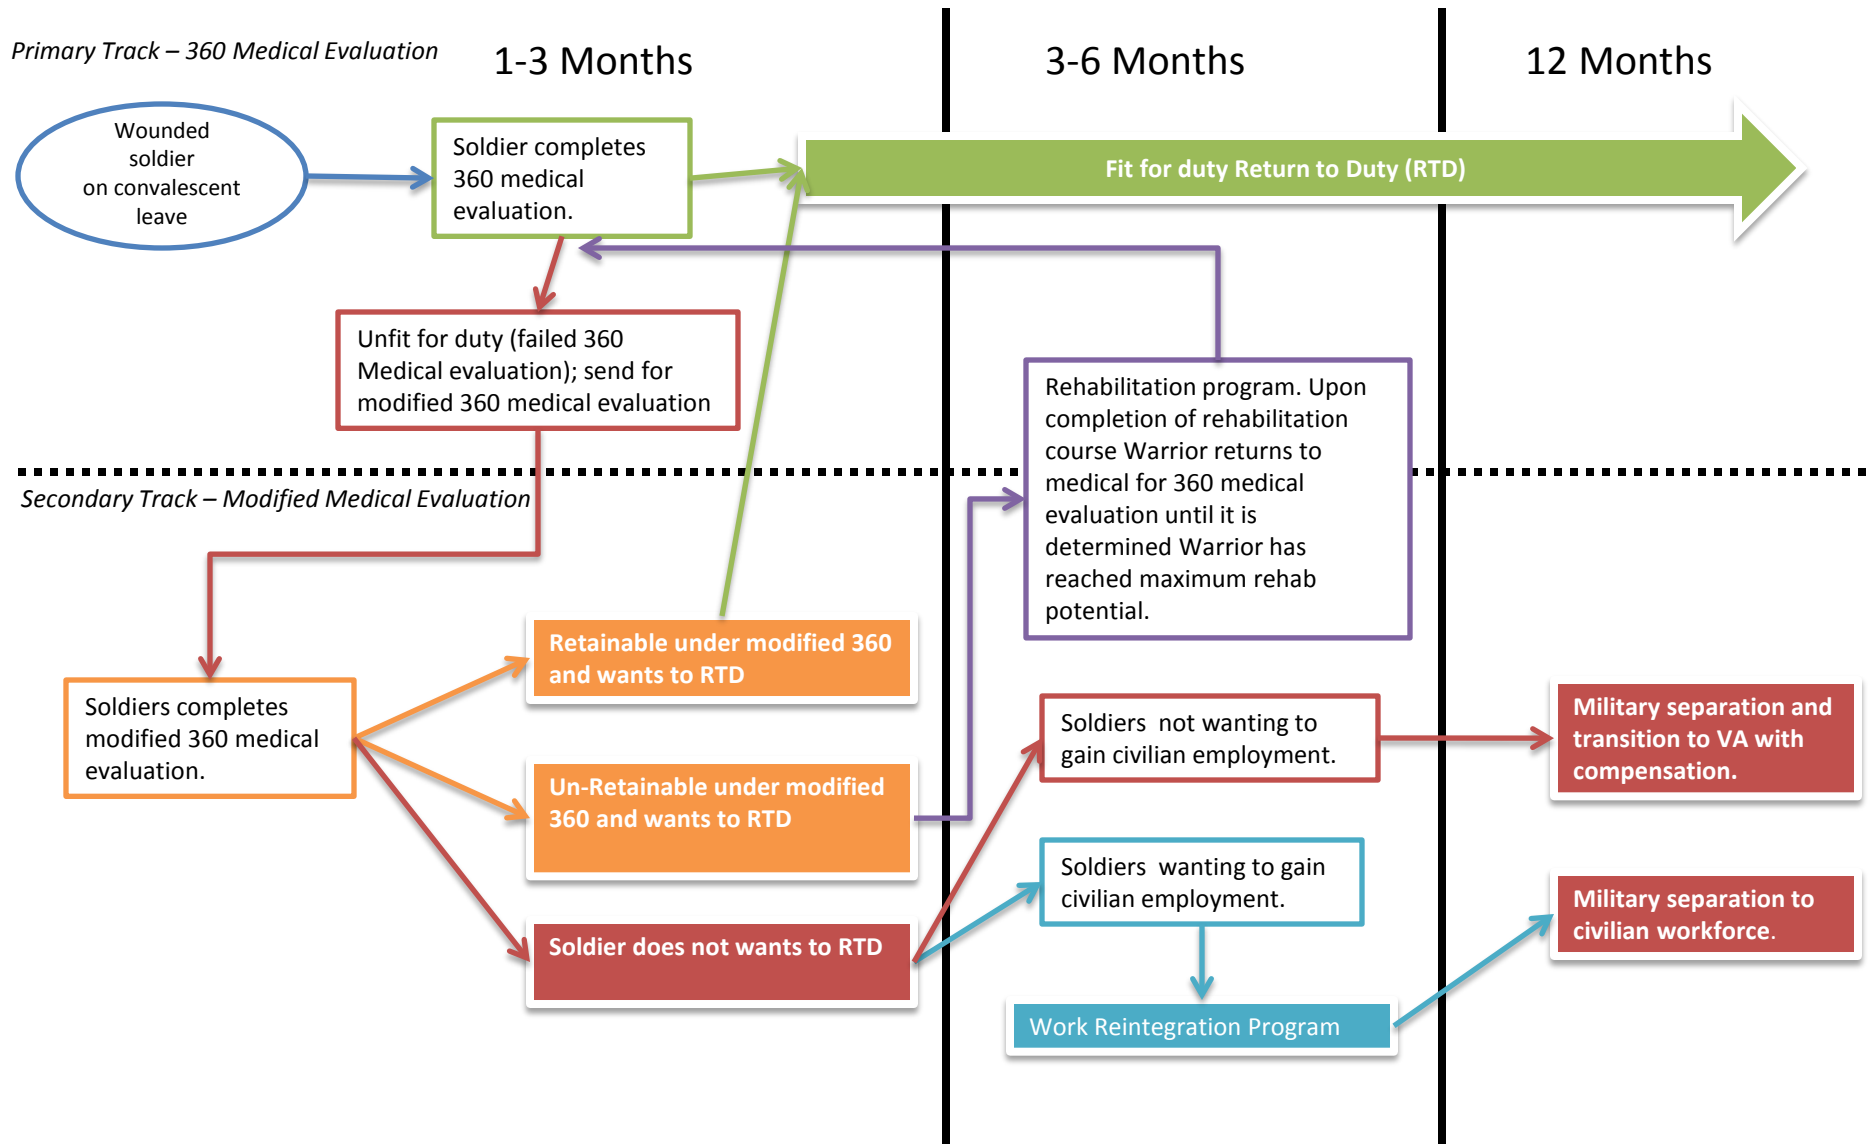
Primary Track – 360 Medical Evaluation

1-3 Months

3-6 Months

12 Months

Wounded soldier on convalescent leave

Soldier completes 360 medical evaluation.

Fit for duty Return to Duty (RTD)

Unfit for duty (failed 360 Medical evaluation); send for modified 360 medical evaluation

Rehabilitation program. Upon completion of rehabilitation course Warrior returns to medical for 360 medical evaluation until it is determined Warrior has reached maximum rehab potential.

Secondary Track – Modified Medical Evaluation

Retainable under modified 360 and wants to RTD

Soldiers completes modified 360 medical evaluation.

Soldiers not wanting to gain civilian employment.

Military separation and transition to VA with compensation.

Un-Retainable under modified 360 and wants to RTD

Soldiers wanting to gain civilian employment.

Military separation to civilian workforce.

Soldier does not wants to RTD

Work Reintegration Program